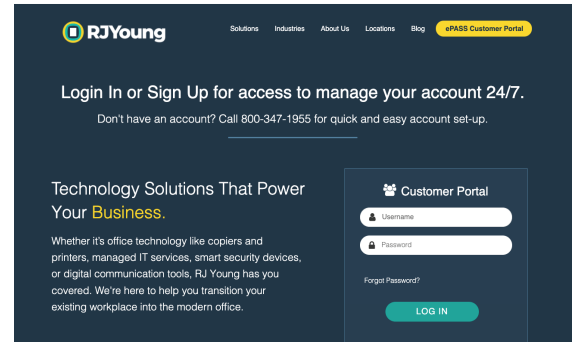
RJYoung

Solutions Industries About Us Locations Blog ePASS Customer Portal

Login In or Sign Up for access to manage your account 24/7.

Don't have an account? Call 800-347-1955 for quick and easy account set-up.

Technology Solutions That Power Your Business.

Whether it's office technology like copiers and printers, managed IT services, smart security devices, or digital communication tools, RJ Young has you covered. We're here to help you transition your existing workplace into the modern office.

Customer Portal

Username

Password

Forgot Password?

LOG IN